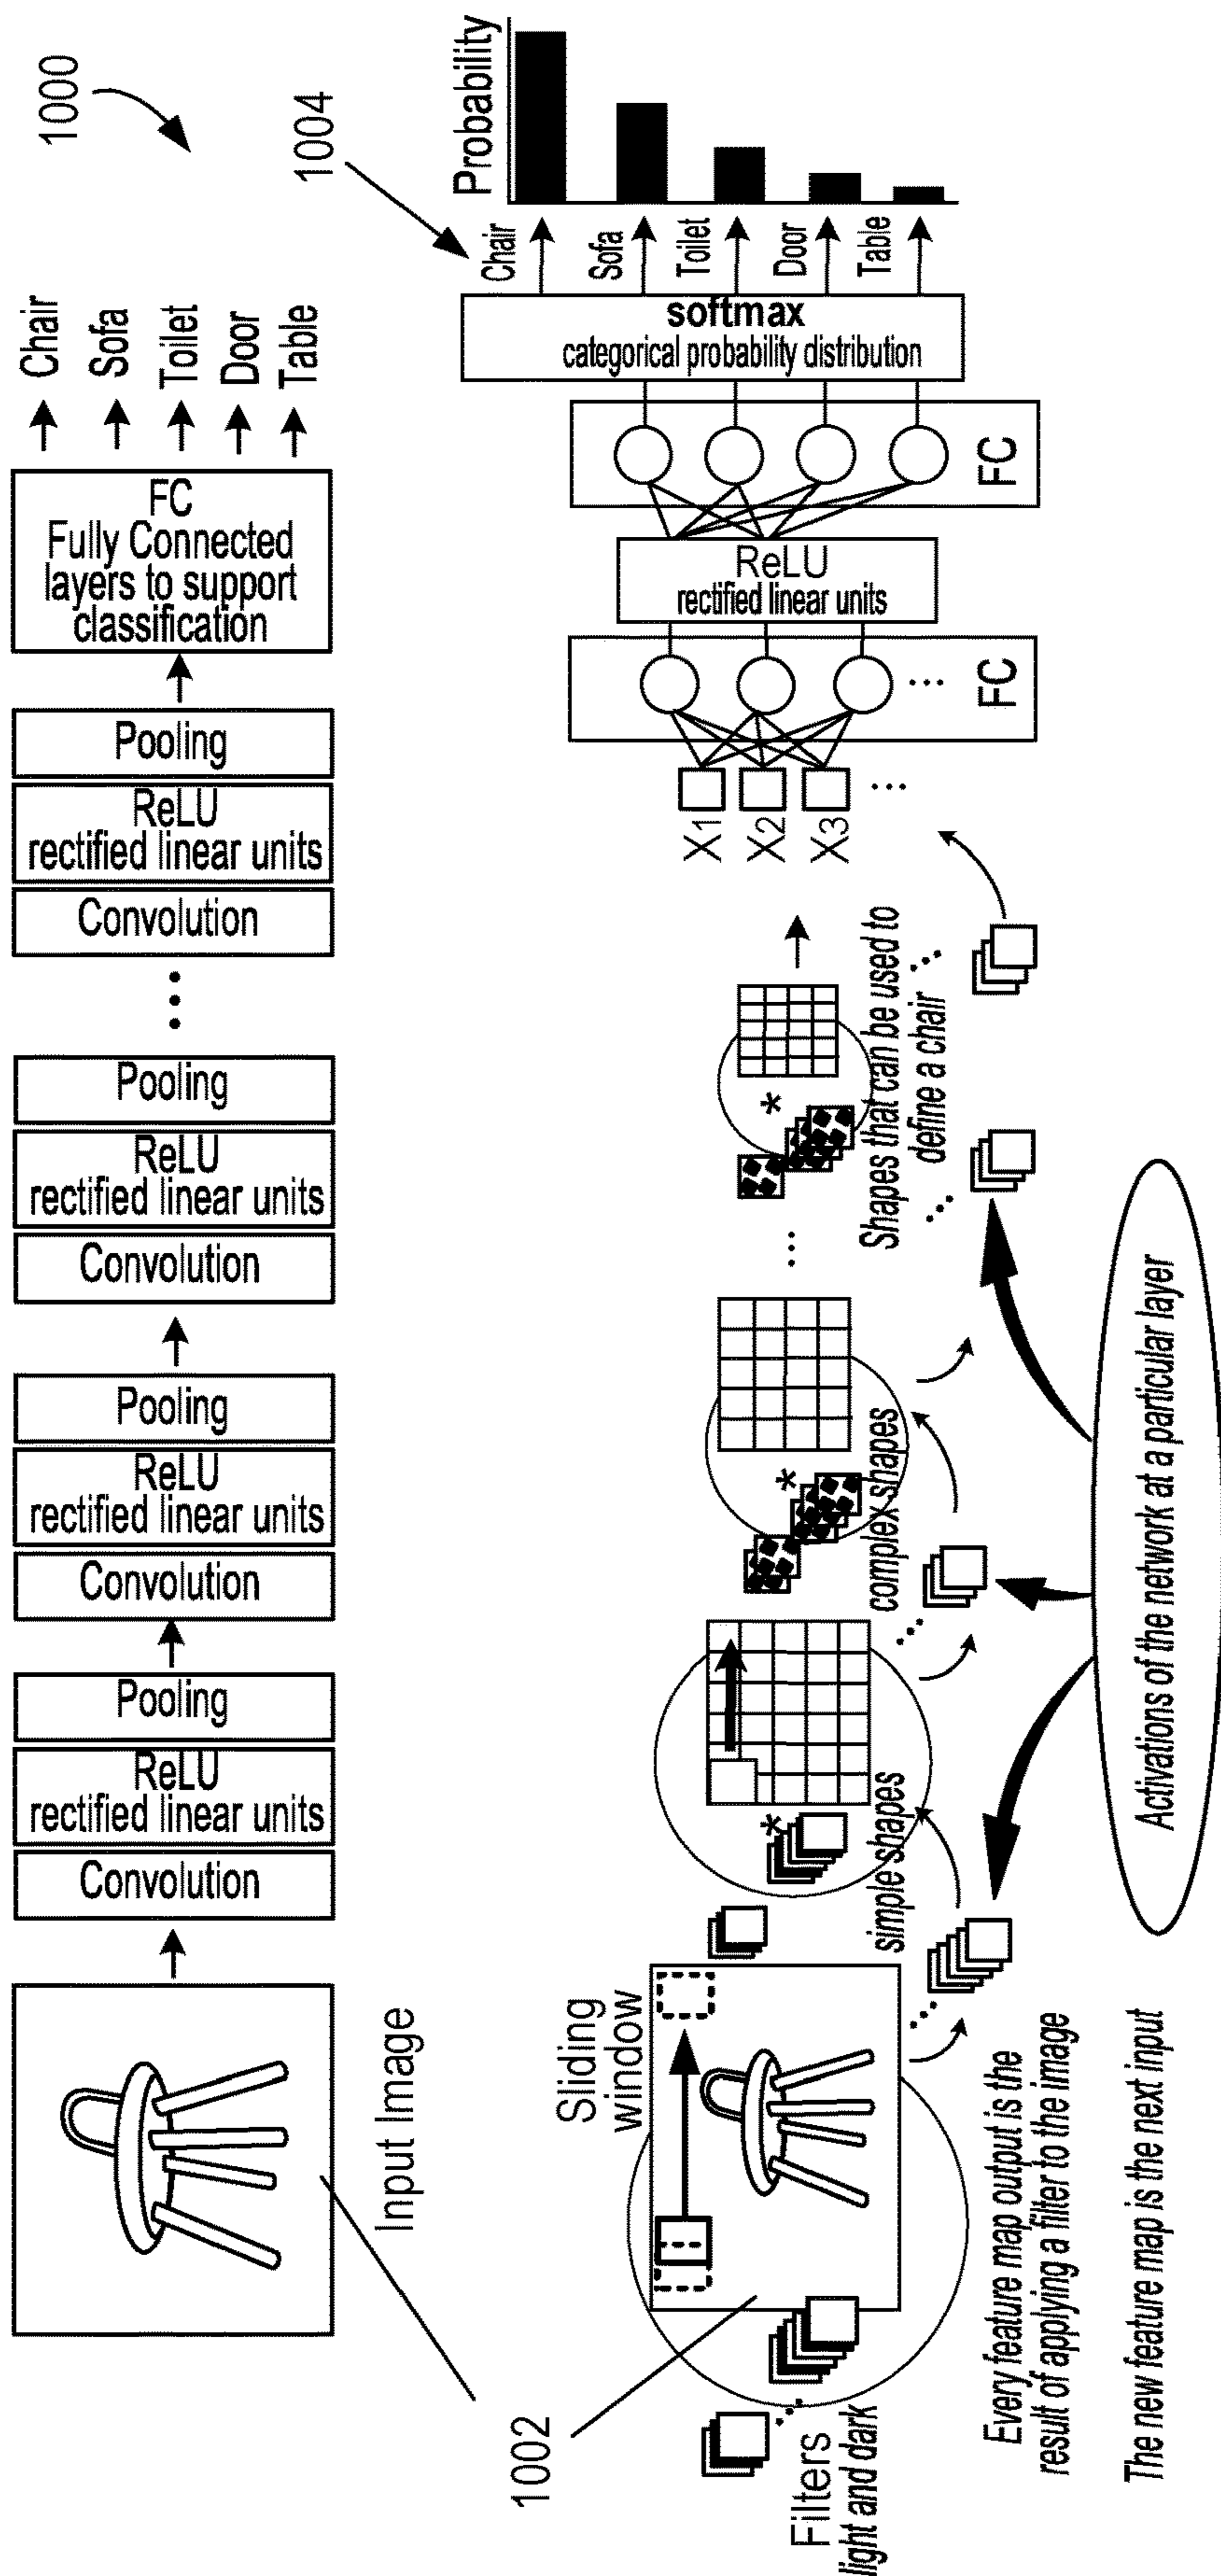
1000

Chair
Sofa
Toilet
Door
Table

FC
Fully Connected layers to support classification

Pooling
ReLU
rectified linear units
Convolution

Pooling
ReLU
rectified linear units
Convolution

Pooling
ReLU
rectified linear units
Convolution

Pooling
ReLU
rectified linear units
Convolution

Input Image

1004

Probability

Chair
Sofa
Toilet
Door
Table

softmax
categorical probability distribution

FC

ReLU
rectified linear units

FC

X1
X2
X3

Shapes that can be used to define a chair

complex shapes

simple shapes

Sliding window

Activations of the network at a particular layer

1002

Filters
light and dark

Every feature map output is the result of applying a filter to the image

The new feature map is the next input